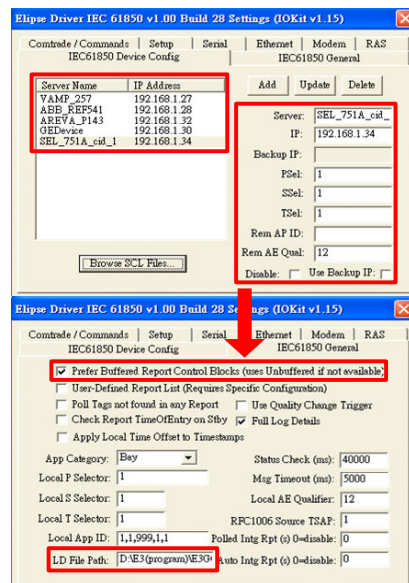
Elipse Driver IEC 61850 v1.00 Build 28 Settings (IOKit v1.15)

Comtrade / Commands | Setup | Serial | Ethernet | Modem | RAS
IEC61850 Device Config | IEC61850 General

| Server Name | IP Address |
|---|---|
| VAMP_257 | 192.168.1.27 |
| ABB_REF541 | 192.168.1.28 |
| AREVA_P143 | 192.168.1.32 |
| GEDevice | 192.168.1.30 |
| SEL_751A_cid_1 | 192.168.1.34 |

Add | Update | Delete

Server: SEL_751A_cid_
IP: 192.168.1.34
Backup IP:
PSel: 1
SSel: 1
TSel: 1
Rem AP ID:
Rem AE Qual: 12
Disable: Use Backup IP:

Browse SCL Files...

Elipse Driver IEC 61850 v1.00 Build 28 Settings (IOKit v1.15)

Comtrade / Commands | Setup | Serial | Ethernet | Modem | RAS
IEC61850 Device Config | IEC61850 General

Prefer Buffered Report Control Blocks (uses Unbuffered if not available)
User-Defined Report List (Requires Specific Configuration)
Poll Tags not found in any Report
Use Quality Change Trigger
Check Report TimeOfEntry on Stby
Full Log Details
Apply Local Time Offset to Timestamps

App Category: Bay
Status Check (ms): 40000
Local P Selector: 1
Msg Timeout (ms): 5000
Local S Selector: 1
Local AE Qualifier: 12
Local T Selector: 1
RFC1006 Source TSAP: 1
Local App ID: 1,1,999,1,1
Polled Intg Rpt (s) 0=disable: 0
LD File Path: D:\E3(program)\E3G
Auto Intg Rpt (s) 0=disable: 0